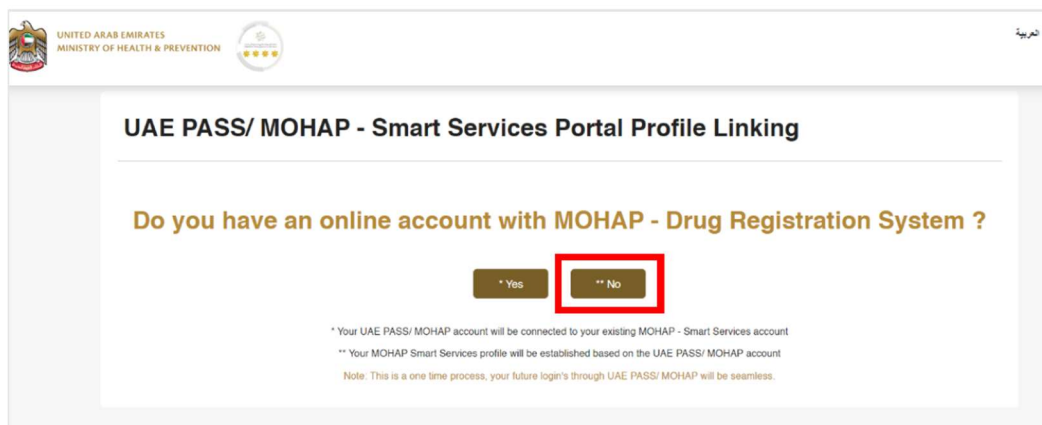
UNITED ARAB EMIRATES
MINISTRY OF HEALTH & PREVENTION

العربية

UAE PASS/ MOHAP - Smart Services Portal Profile Linking

Do you have an online account with MOHAP - Drug Registration System ?

* Yes

** No

* Your UAE PASS/ MOHAP account will be connected to your existing MOHAP - Smart Services account

** Your MOHAP Smart Services profile will be established based on the UAE PASS/ MOHAP account

Note: This is a one time process, your future login's through UAE PASS/ MOHAP will be seamless.